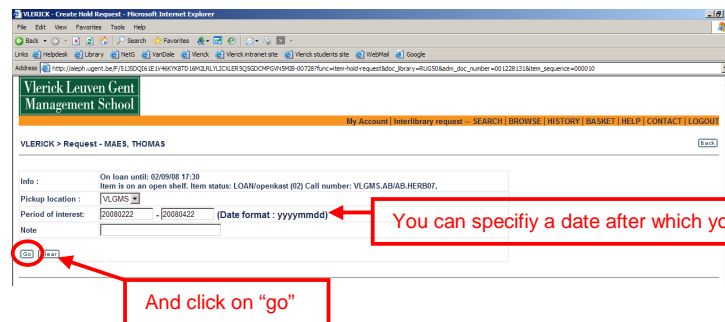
VLERICK - Create Hold Request - Microsoft Internet Explorer

File Edit View Favorites Tools Help

Back Search Favorites

Links Helpdesk Library NetG VanDale Vlerick Vlerick intranet site Vlerick students site WebMail Google

Address http://aleph.ugent.be/F/51JSDQI61E1V46KYK8TD16M2LRLYL1CKLERSQ9GDCMPGVN8MIB-00728?func=item-hold-request&doc_library=RUG50&adm_doc_number=001228131&item_sequence=000010

Vlerick Leuven Gent Management School

My Account | Interlibrary request -- SEARCH | BROWSE | HISTORY | BASKET | HELP | CONTACT | LOGOUT

VLERICK > Request - MAES, THOMAS

Back

Info : On loan until: 02/09/08 17:30
Item is on an open shelf. Item status: LOAN/openkast (02) Call number: VLGMS.AB/AB.HERB07.

Pickup location : VLGMS

Period of interest: 20080222 - 20080422 (Date format : yyyymmdd)

Note

Go Clear

You can specifiy a date after which yo

And click on "go"